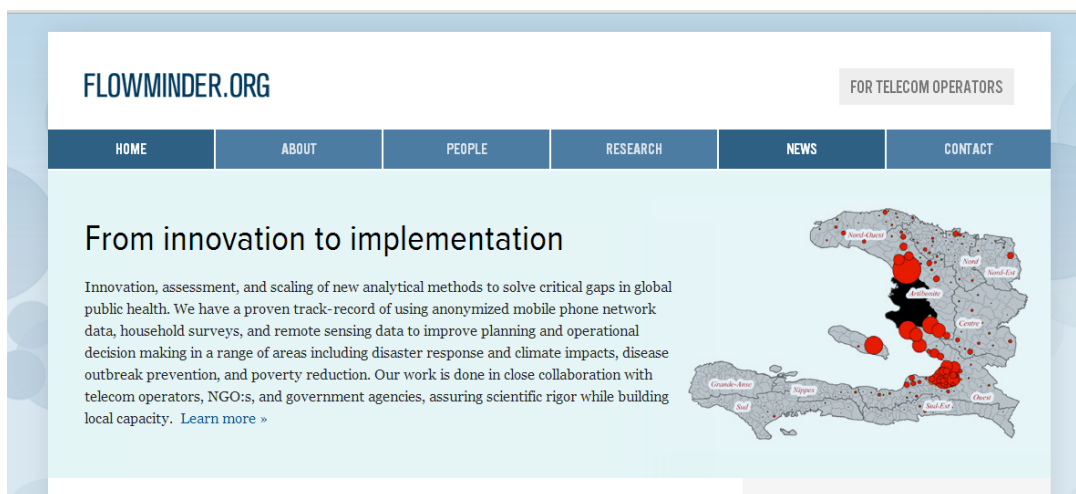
FLOWMINDER.ORG

FOR TELECOM OPERATORS

HOME ABOUT PEOPLE RESEARCH NEWS CONTACT

From innovation to implementation

Innovation, assessment, and scaling of new analytical methods to solve critical gaps in global public health. We have a proven track-record of using anonymized mobile phone network data, household surveys, and remote sensing data to improve planning and operational decision making in a range of areas including disaster response and climate impacts, disease outbreak prevention, and poverty reduction. Our work is done in close collaboration with telecom operators, NGO:s, and government agencies, assuring scientific rigor while building local capacity. Learn more »

Nord-Ouest
Nord
Nord-Est
Artibonite
Centre
Grande-Anse
Nippes
Sud
Sud-Est
Ouest